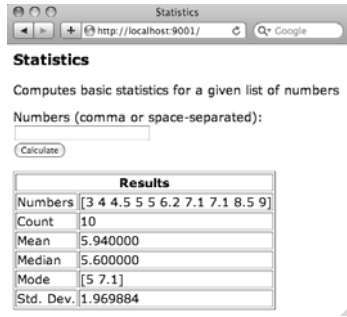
Statistics

http://localhost:9001/

Google

Statistics

Computes basic statistics for a given list of numbers

Numbers (comma or space-separated):

Calculate

| Results | |
|---|---|
| Numbers | [3 4 4.5 5 5 6.2 7.1 7.1 8.5 9] |
| Count | 10 |
| Mean | 5.940000 |
| Median | 5.600000 |
| Mode | [5 7.1] |
| Std. Dev. | 1.969884 |